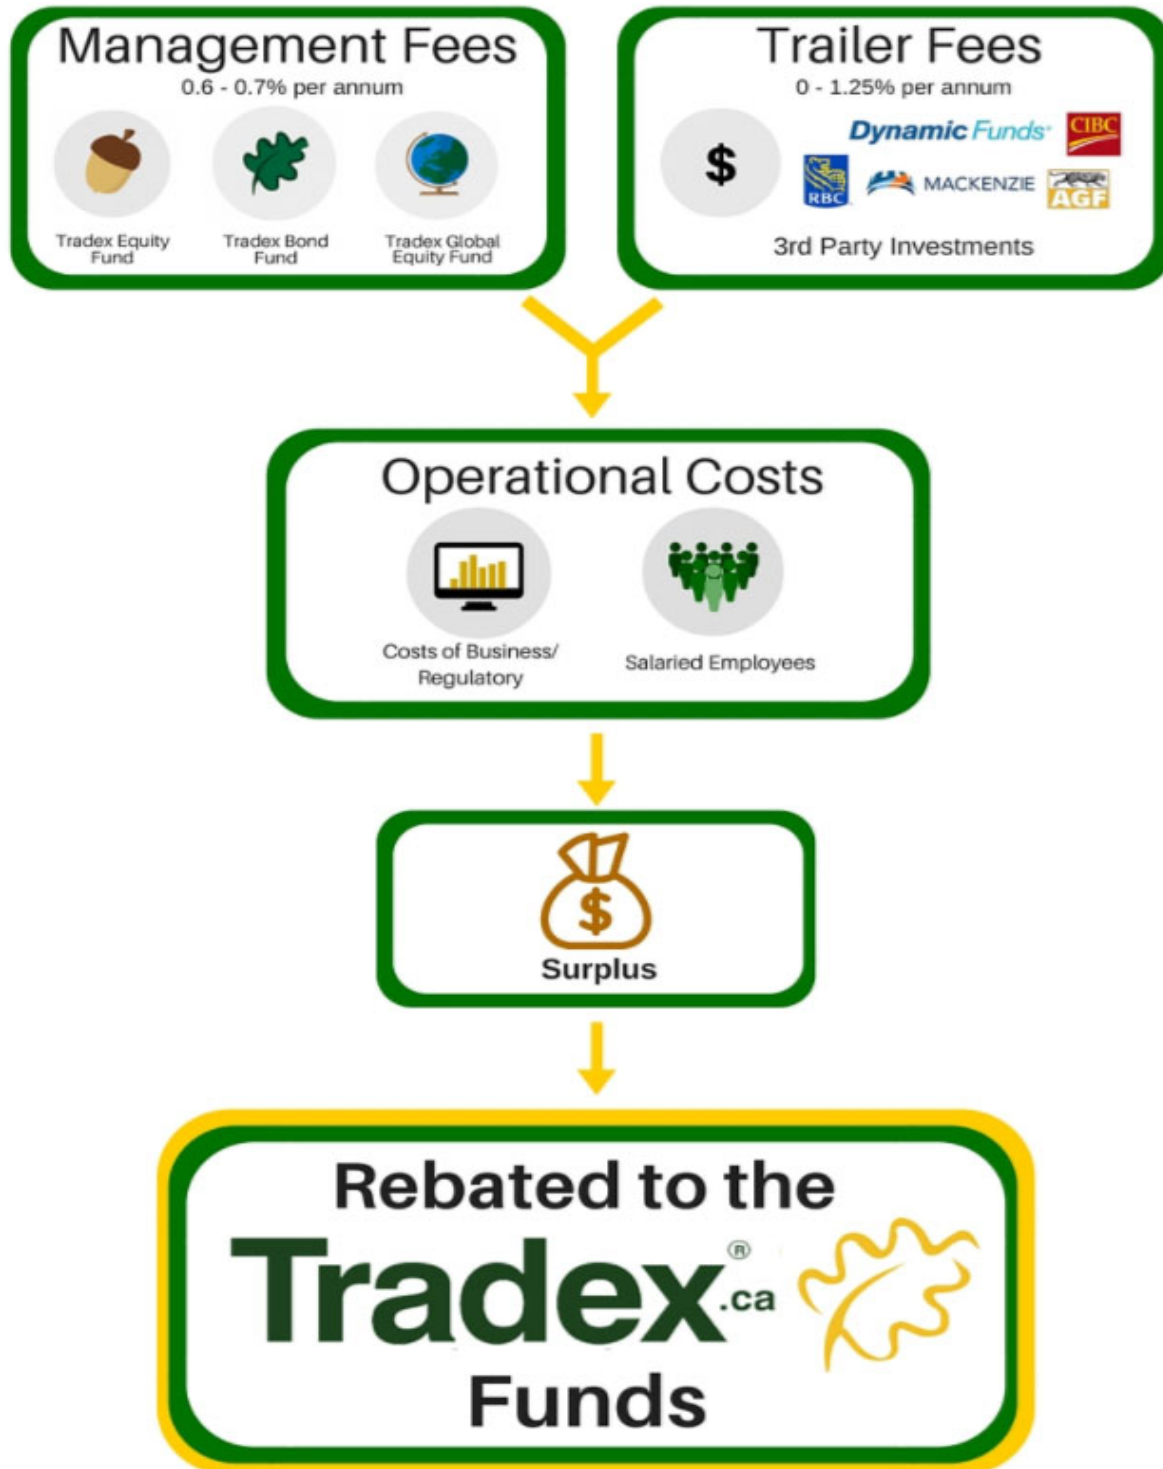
Management Fees
0.6 - 0.7% per annum

Tradex Equity Fund

Tradex Bond Fund

Tradex Global Equity Fund

Trailer Fees
0 - 1.25% per annum

$

Dynamic Funds

CIBC

RBC

MACKENZIE

AGF

3rd Party Investments

Operational Costs

Costs of Business/ Regulatory

Salaried Employees

$

Surplus

Rebated to the

Tradex® .ca

Funds